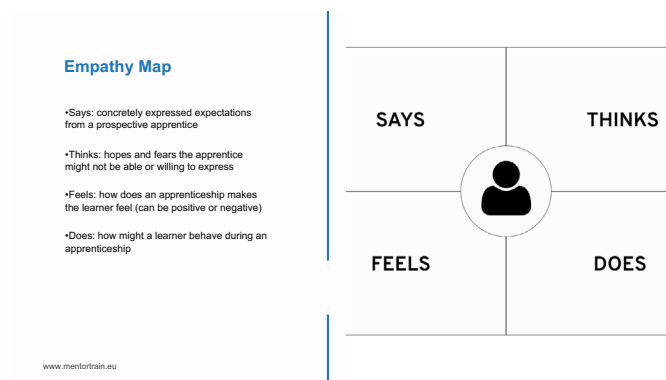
Empathy Map

•Says: concretely expressed expectations from a prospective apprentice

•Thinks: hopes and fears the apprentice might not be able or willing to express

•Feels: how does an apprenticeship makes the learner feel (can be positive or negative)

•Does: how might a learner behave during an apprenticeship

www.mentortrain.eu

SAYS

THINKS

FEELS

DOES